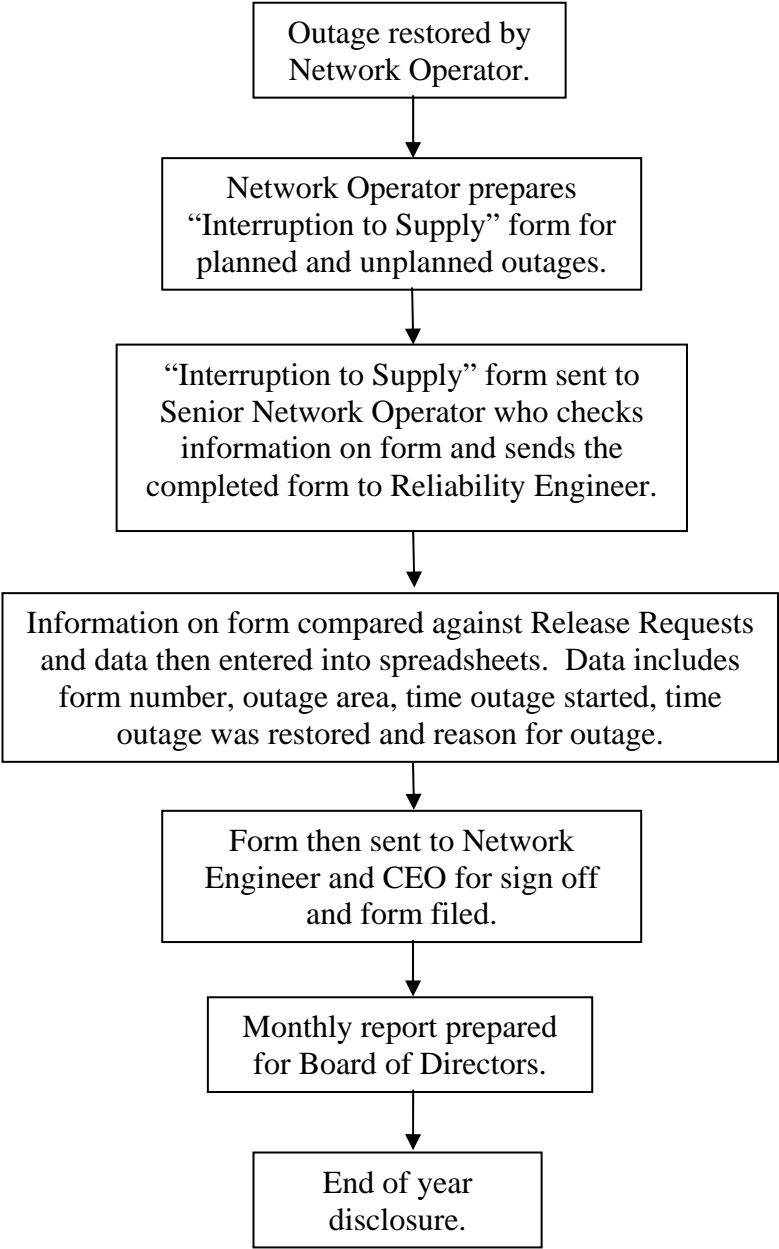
Outage restored by Network Operator.

Network Operator prepares "Interruption to Supply" form for planned and unplanned outages.

"Interruption to Supply" form sent to Senior Network Operator who checks information on form and sends the completed form to Reliability Engineer.

Information on form compared against Release Requests and data then entered into spreadsheets. Data includes form number, outage area, time outage started, time outage was restored and reason for outage.

Form then sent to Network Engineer and CEO for sign off and form filed.

Monthly report prepared for Board of Directors.

End of year disclosure.